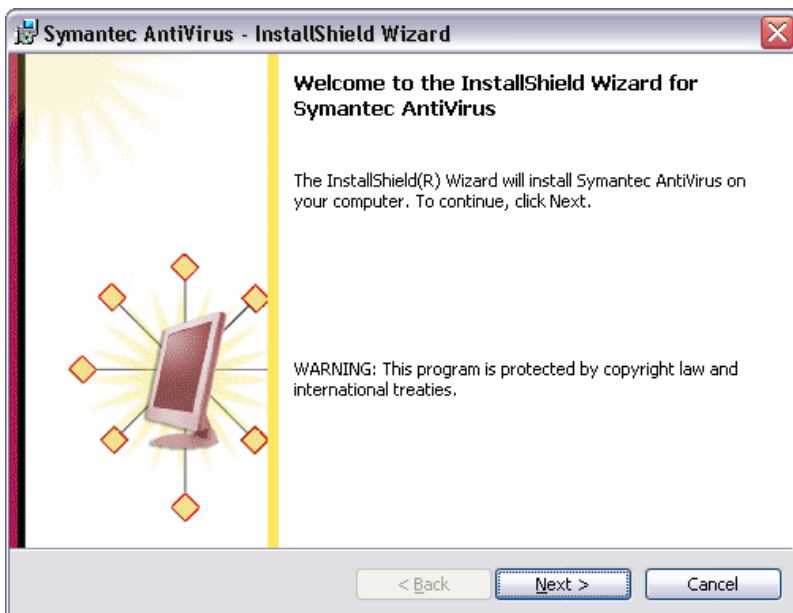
Symantec AntiVirus - InstallShield Wizard

Welcome to the InstallShield Wizard for Symantec AntiVirus

The InstallShield(R) Wizard will install Symantec AntiVirus on your computer. To continue, click Next.

WARNING: This program is protected by copyright law and international treaties.

< Back

Next >

Cancel